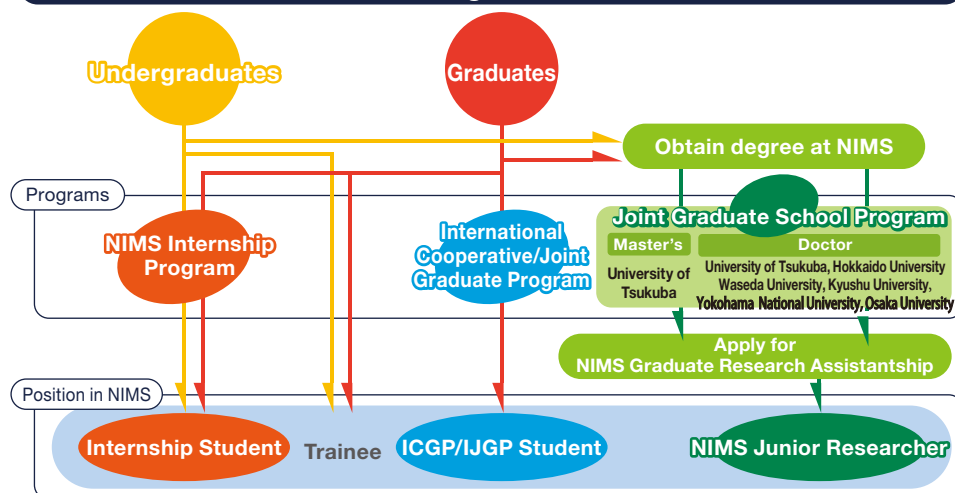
Undergraduates

Graduates

Obtain degree at NIMS

Programs

NIMS Internship Program

International Cooperative/Joint Graduate Program

Joint Graduate School Program

Master's

Doctor

University of Tsukuba

University of Tsukuba, Hokkaido University Waseda University, Kyushu University, Yokohama National University, Osaka University

Apply for NIMS Graduate Research Assistantship

Position in NIMS

Internship Student

Trainee

ICGP/IJGP Student

NIMS Junior Researcher